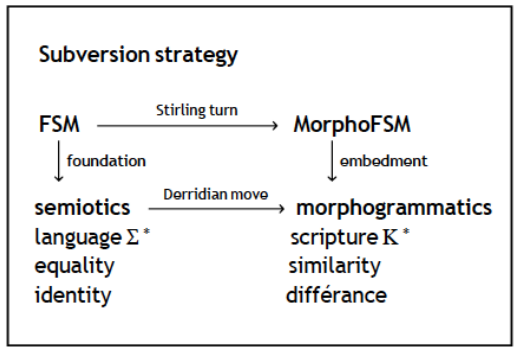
Subversion strategy

FSM

Stirling turn

MorphoFSM

foundation

embedment

semiotics

Derridian move

morphogrammatics

language $\Sigma^*$

scripture $K^*$

equality

similarity

identity

différance